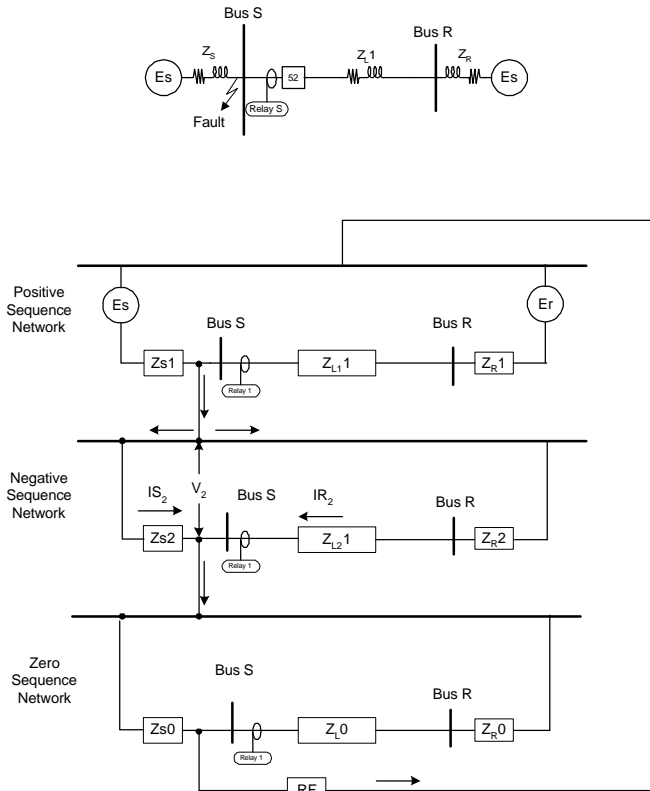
Bus S

Bus R

$Z_S$

$Z_L1$

$Z_R$

Es

52

Es

Relay S

Fault

Positive Sequence Network

Es

Er

Bus S

Bus R

Zs1

$Z_{L1}1$

$Z_R1$

Relay 1

Negative Sequence Network

$IS_2$

$V_2$

Bus S

$IR_2$

Bus R

Zs2

$Z_{L2}1$

$Z_R2$

Relay 1

Zero Sequence Network

Bus S

Bus R

Zs0

$Z_L0$

$Z_R0$

Relay 1

RF